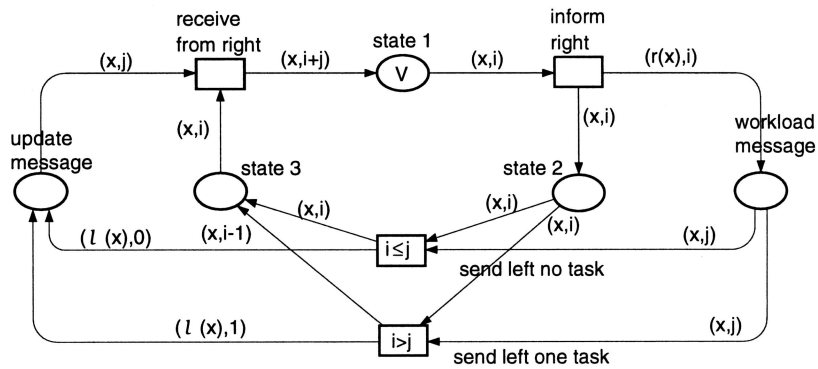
receive from right

(x,j)

(x,i+j)

state 1

V

(x,i)

inform right

(r(x),i)

(x,i)

(x,i)

update message

state 3

state 2

workload message

(x,i)

(x,i)

(x,i)

$(l\ (x),0)$

(x,i-1)

i≤j

(x,j)

send left no task

$(l\ (x),1)$

i>j

(x,j)

send left one task